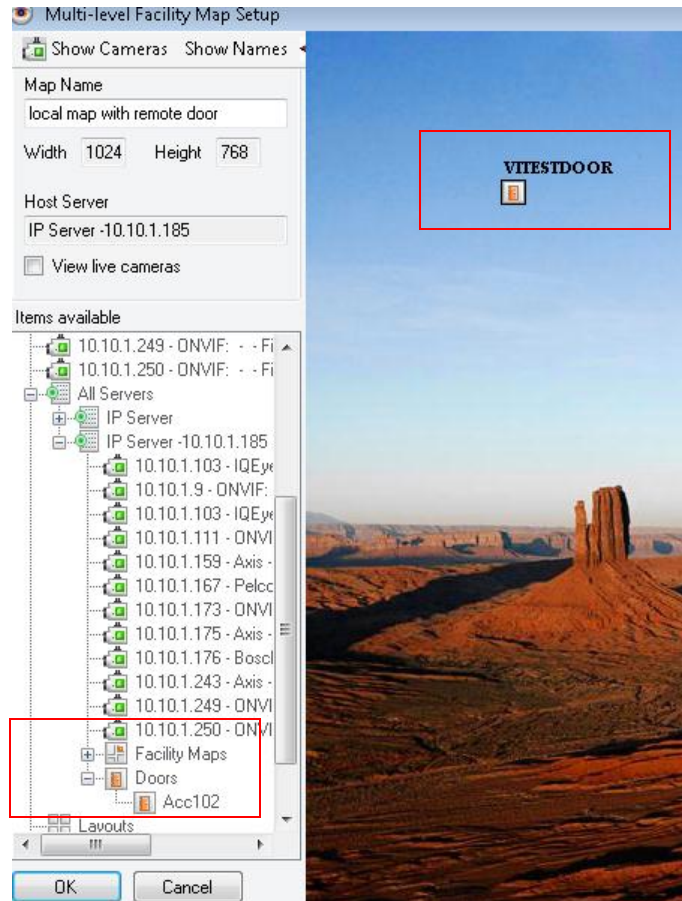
Multi-level Facility Map Setup

Show Cameras Show Names

Map Name

local map with remote door

Width 1024 Height 768

Host Server

IP Server -10.10.1.185

View live cameras

Items available

10.10.1.249 - ONVIF: - - Fi

10.10.1.250 - ONVIF: - - Fi

All Servers

IP Server

IP Server -10.10.1.185

10.10.1.103 - IQEye

10.10.1.9 - ONVIF:

10.10.1.103 - IQEye

10.10.1.111 - ONVI

10.10.1.159 - Axis -

10.10.1.167 - Pelco

10.10.1.173 - ONVI

10.10.1.175 - Axis -

10.10.1.176 - Boscl

10.10.1.243 - Axis -

10.10.1.249 - ONVI

10.10.1.250 - ONVI

Facility Maps

Doors

Acc102

Layouts

III

OK Cancel

VITESTDOOR